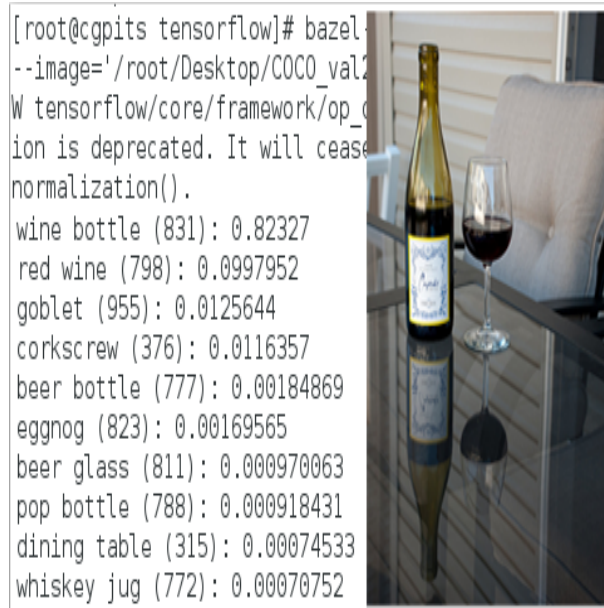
[root@cgpits tensorflow]# bazel-
--image='/root/Desktop/COCO_val2
W tensorflow/core/framework/op_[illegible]
ion is deprecated. It will cease
normalization().
wine bottle (831): 0.82327
red wine (798): 0.0997952
goblet (955): 0.0125644
corkscrew (376): 0.0116357
beer bottle (777): 0.00184869
eggnog (823): 0.00169565
beer glass (811): 0.000970063
pop bottle (788): 0.000918431
dining table (315): 0.00074533
whiskey jug (772): 0.00070752